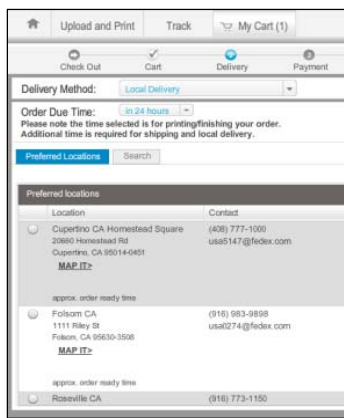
Upload and Print | Track | My Cart (1)

Check Out | Cart | Delivery | Payment

Delivery Method: Local Delivery

Order Due Time: in 24 hours
Please note the time selected is for printing/finishing your order.
Additional time is required for shipping and local delivery.

Preferred Locations | Search

Preferred locations

| Location | Contact |
|---|---|
| Cupertino CA Homestead Square 20660 Homestead Rd Cupertino, CA 95014-0451 MAP IT> approx. order ready time | (408) 777-1000 usa5147@fedex.com |
| Folsom CA 1111 Riley St Folsom, CA 95630-3508 MAP IT> approx. order ready time | (916) 983-9898 usa0274@fedex.com |
| Roseville CA | (916) 773-1150 |